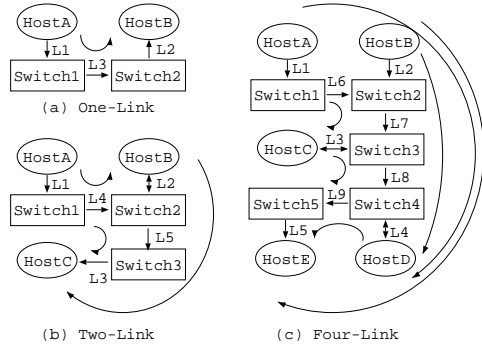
HostA
HostB
L1
L2
Switch1
L3
Switch2
(a) One-Link

HostA
HostB
L1
L2
Switch1
L4
Switch2
L5
HostC
Switch3
L3
(b) Two-Link

HostA
HostB
L1
L2
Switch1
L6
Switch2
L7
HostC
L3
Switch3
L8
Switch5
L9
Switch4
L5
L4
HostE
HostD
(c) Four-Link